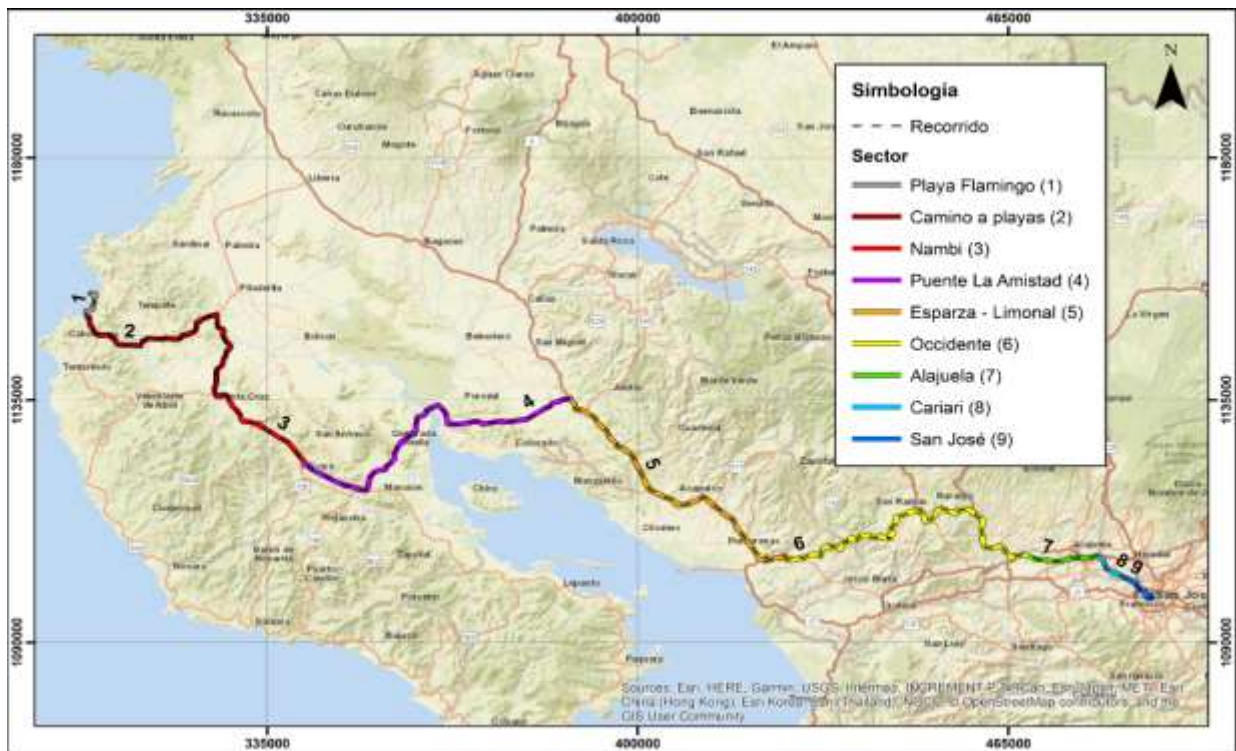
335000
400000
465000

N

1180000
1135000
1090000

1180000
1135000
1090000

Simbología
Recorrido
Sector
Playa Flamingo (1)
Camino a playas (2)
Nambi (3)
Puente La Amistad (4)
Esparza - Limonal (5)
Occidente (6)
Alajuela (7)
Cariari (8)
San José (9)

1
2
3
4
5
6
7
8
9

Liberia
Santa Cruz
Nicoya
Puntarenas
Alajuela
San José

Sources: Esri, HERE, Garmin, USGS, Intermap, INCREMENT P, NRCan, Esri Japan, METI, Esri China (Hong Kong), Esri Korea, Esri (Thailand), NGCC, © OpenStreetMap contributors, and the GIS User Community

335000
400000
465000